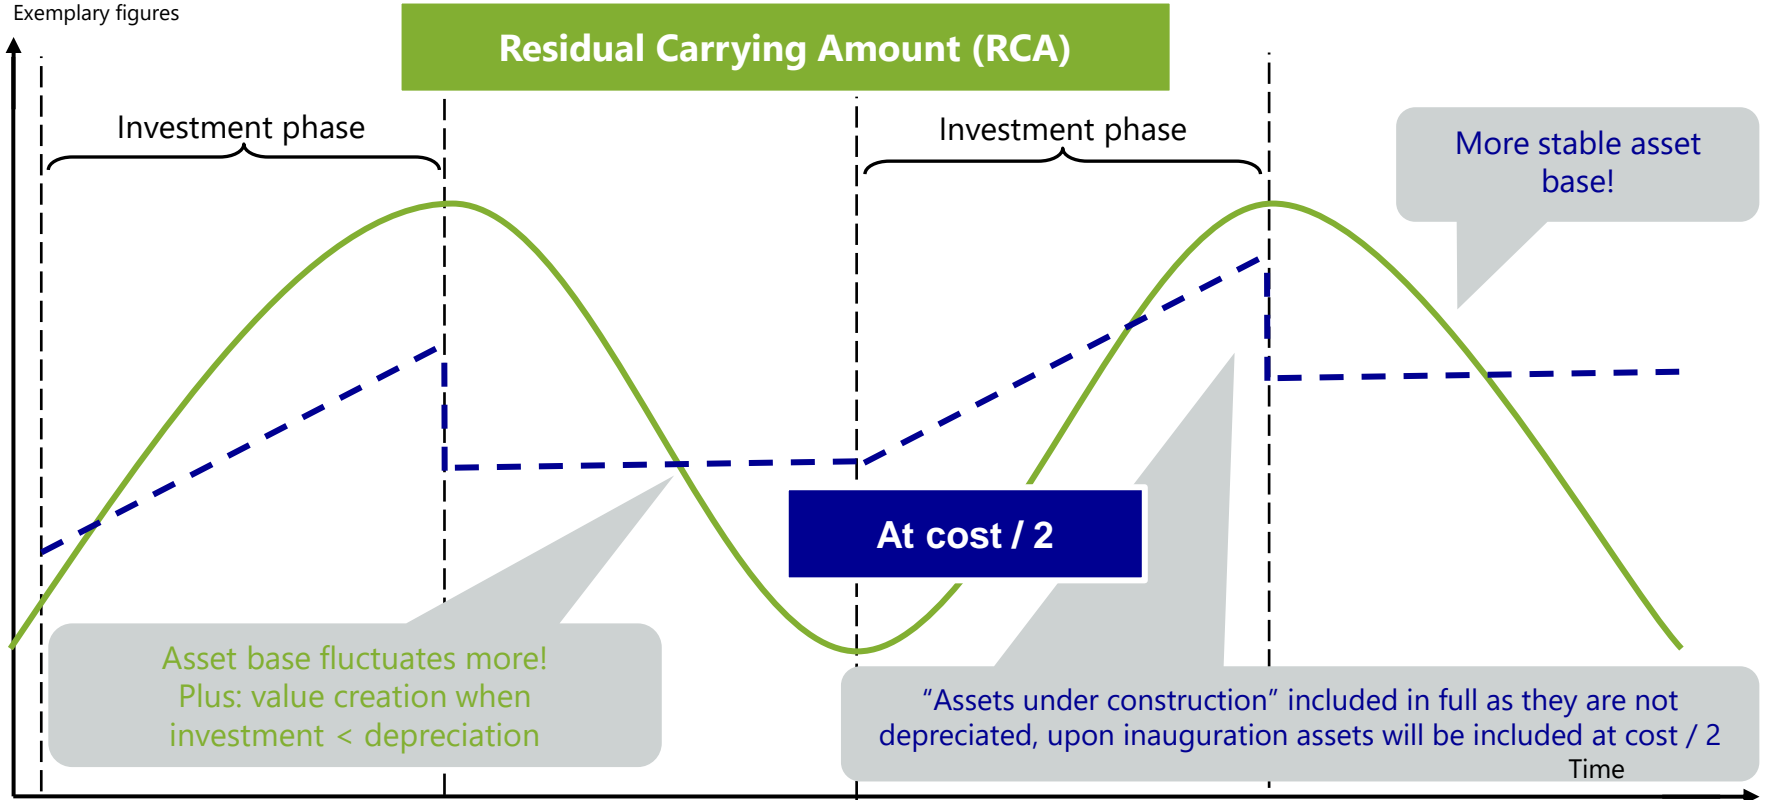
Exemplary figures

Residual Carrying Amount (RCA)

Investment phase

Investment phase

More stable asset base!

At cost / 2

Asset base fluctuates more! Plus: value creation when investment < depreciation

“Assets under construction” included in full as they are not depreciated, upon inauguration assets will be included at cost / 2

Time